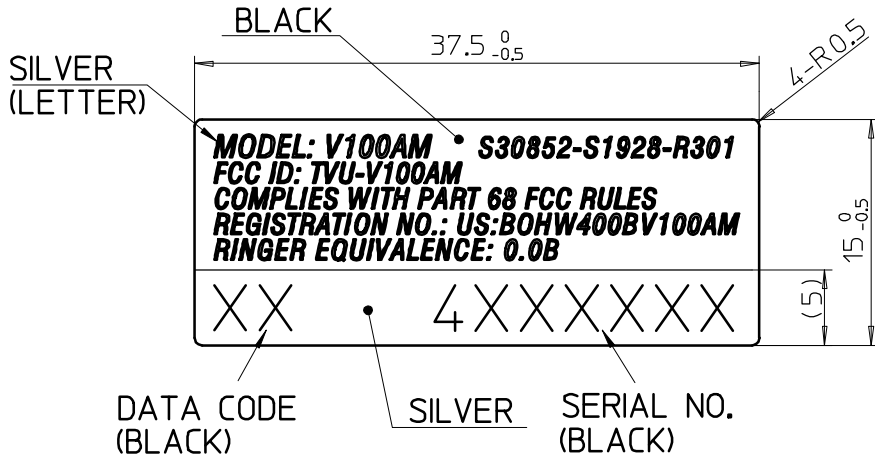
BLACK

$37.5\ ^{0}_{-0.5}$

4-R0.5

SILVER
(LETTER)

MODEL: V100AM S30852-S1928-R301
FCC ID: TVU-V100AM
COMPLIES WITH PART 68 FCC RULES
REGISTRATION NO.: US:BOHW400BV100AM
RINGER EQUIVALENCE: 0.0B

$15\ ^{0}_{-0.5}$

(5)

XX 4XXXXXX

DATA CODE
(BLACK)

SILVER

SERIAL NO.
(BLACK)